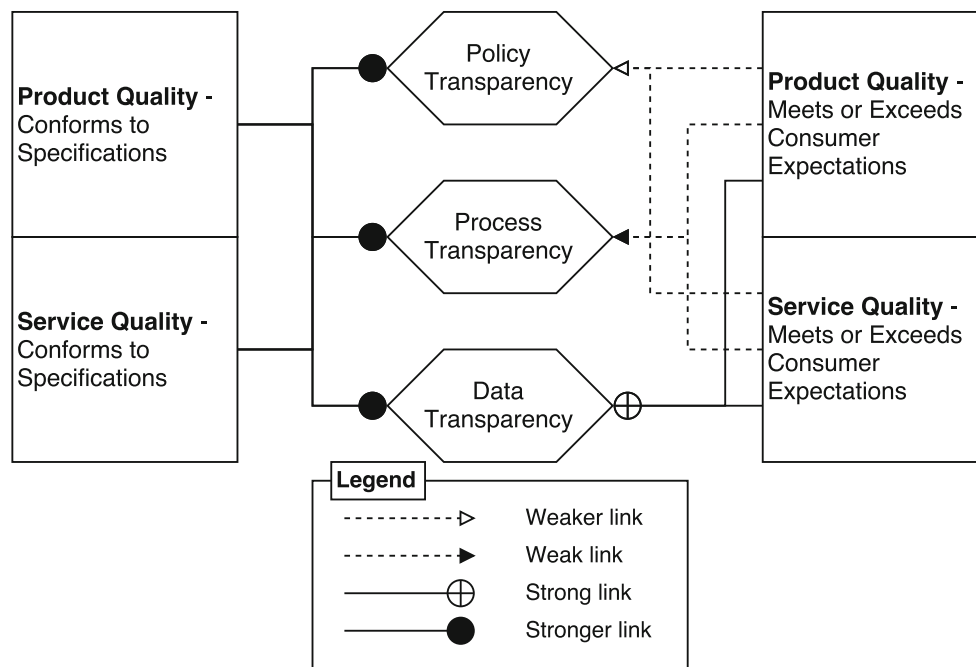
**Product Quality -** Conforms to Specifications

**Service Quality -** Conforms to Specifications

Policy Transparency

Process Transparency

Data Transparency

**Product Quality -** Meets or Exceeds Consumer Expectations

**Service Quality -** Meets or Exceeds Consumer Expectations

**Legend**

Weaker link

Weak link

Strong link

Stronger link